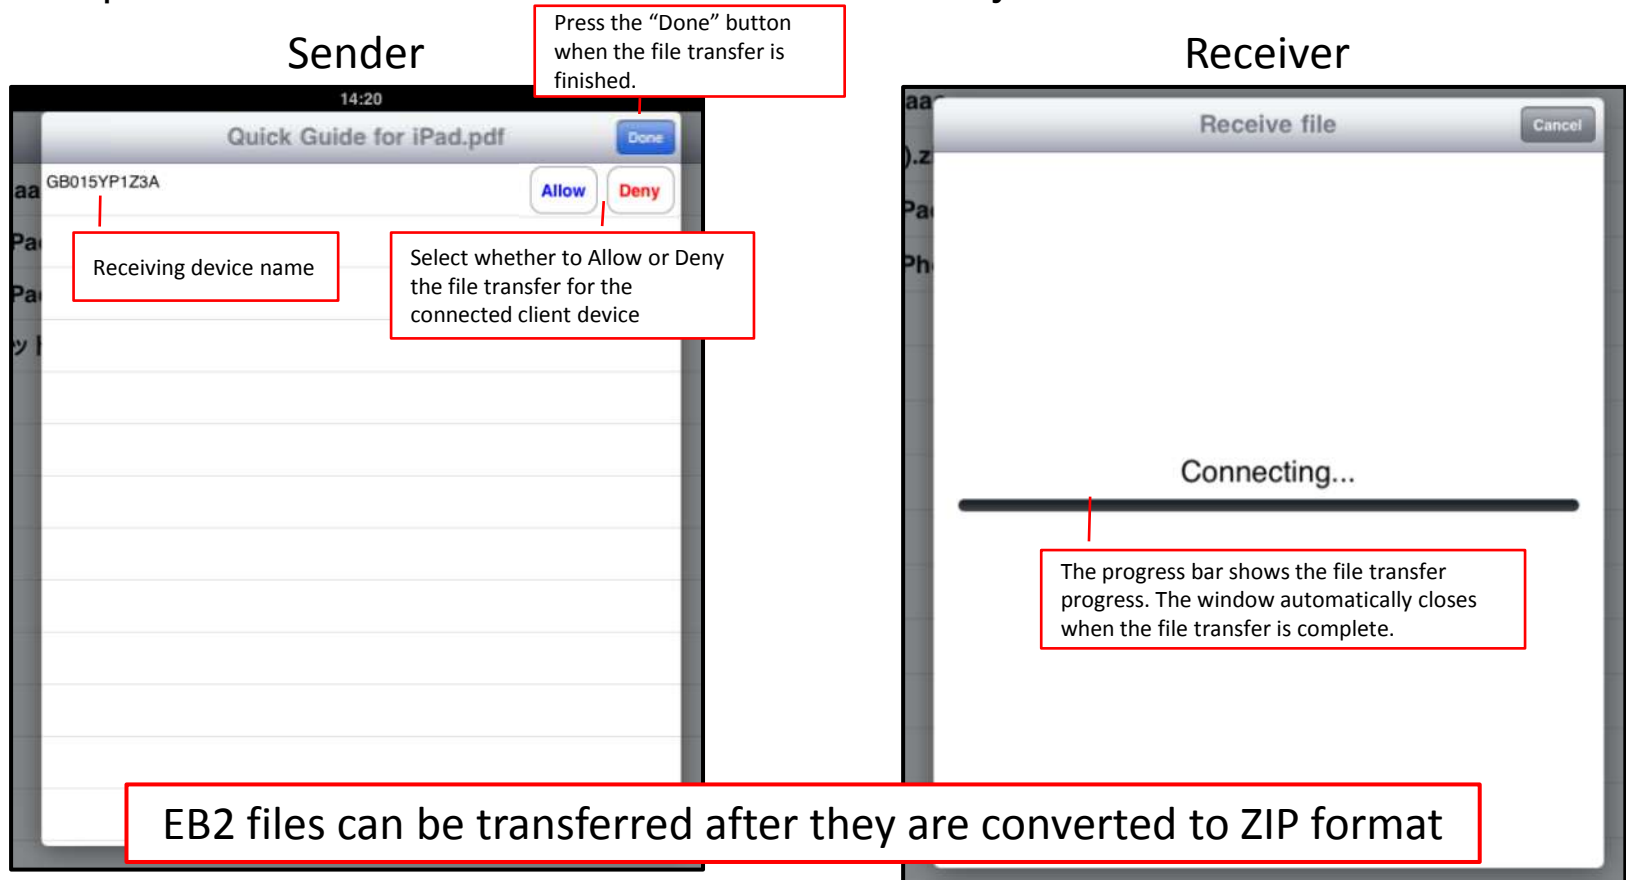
Sender

Press the “Done” button when the file transfer is finished.

14:20

Quick Guide for iPad.pdf

Done

aa

GB015YP1Z3A

Allow

Deny

Pa

Pa

ッ

Receiving device name

Select whether to Allow or Deny the file transfer for the connected client device

Receiver

aa

Receive file

Cancel

).z

Pa

Ph

Connecting...

The progress bar shows the file transfer progress. The window automatically closes when the file transfer is complete.

EB2 files can be transferred after they are converted to ZIP format